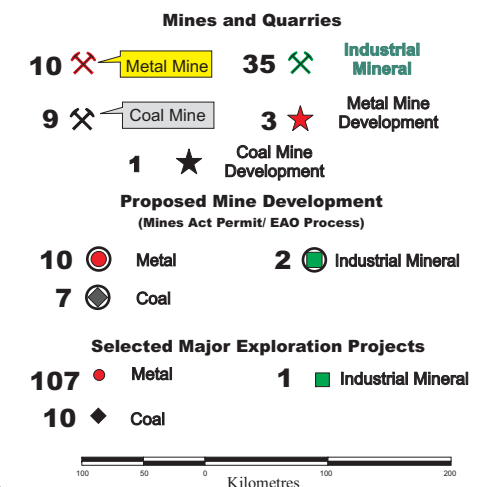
Mines and Quarries

10 Metal Mine

35 Industrial Mineral

9 Coal Mine

3 Metal Mine Development

1 Coal Mine Development

Proposed Mine Development
(Mines Act Permit/ EAO Process)

10 Metal

2 Industrial Mineral

7 Coal

Selected Major Exploration Projects

107 Metal

1 Industrial Mineral

10 Coal

100 50 0 100 200
Kilometres